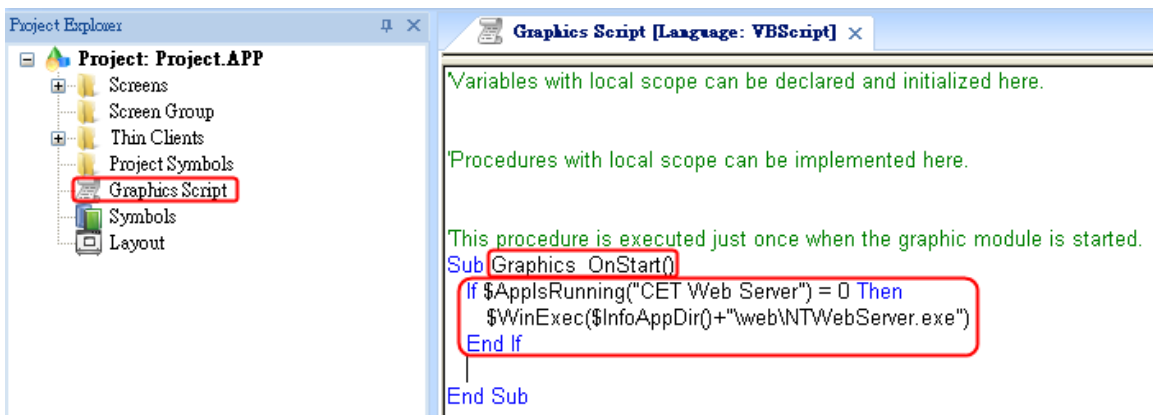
Project Explorer

Project: Project.APP

Screens

Screen Group

Thin Clients

Project Symbols

Graphics Script

Symbols

Layout

Graphics Script [Language: VBScript] ×

'Variables with local scope can be declared and initialized here.

'Procedures with local scope can be implemented here.

'This procedure is executed just once when the graphic module is started.
Sub Graphics_OnStart()
If $AppIsRunning("CET Web Server") = 0 Then
$WinExec($InfoAppDir()+"\web\NTWebServer.exe")
End If

End Sub